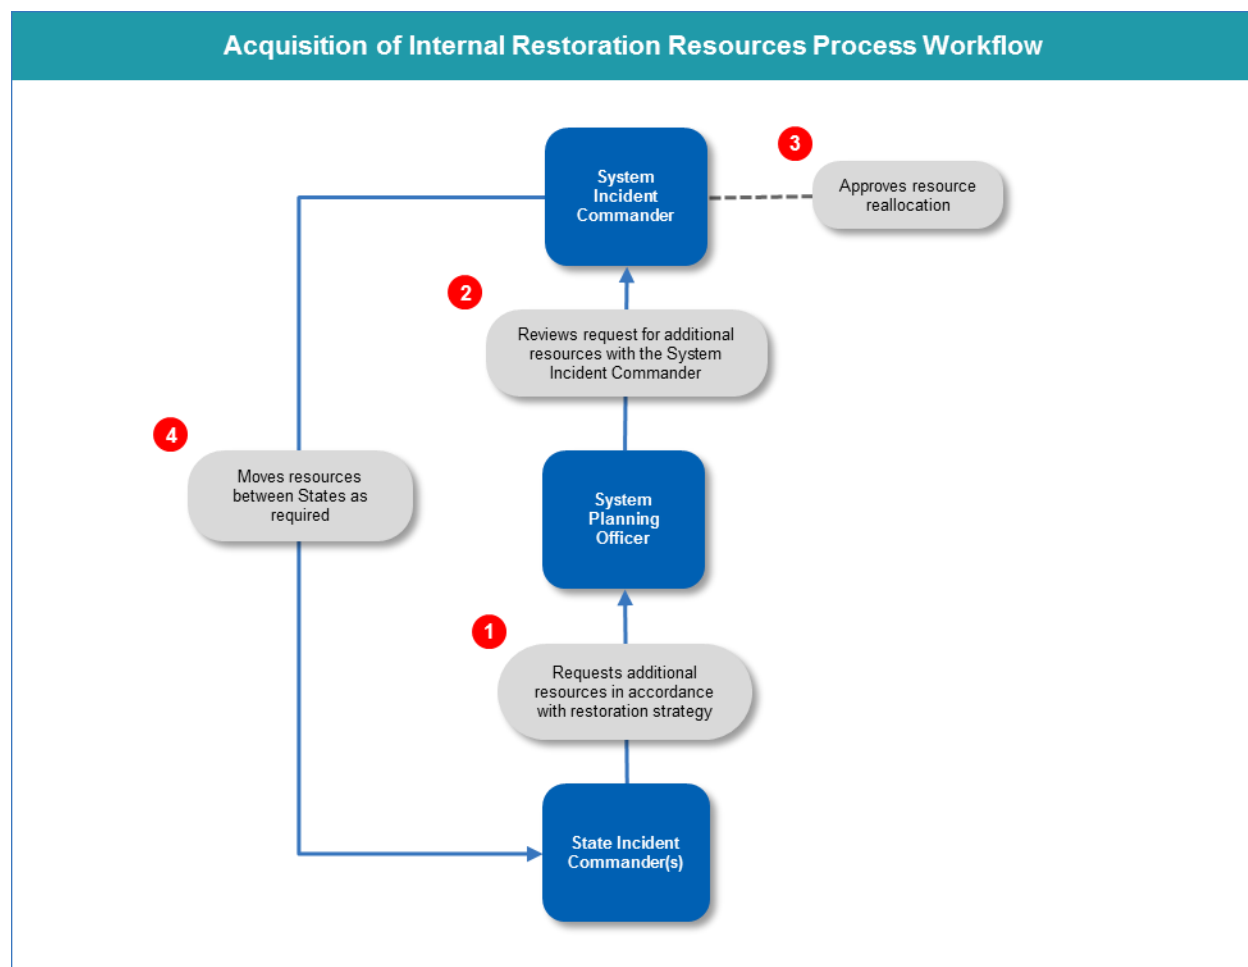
Acquisition of Internal Restoration Resources Process Workflow

System Incident Commander

3

Approves resource reallocation

2

Reviews request for additional resources with the System Incident Commander

4

Moves resources between States as required

System Planning Officer

1

Requests additional resources in accordance with restoration strategy

State Incident Commander(s)